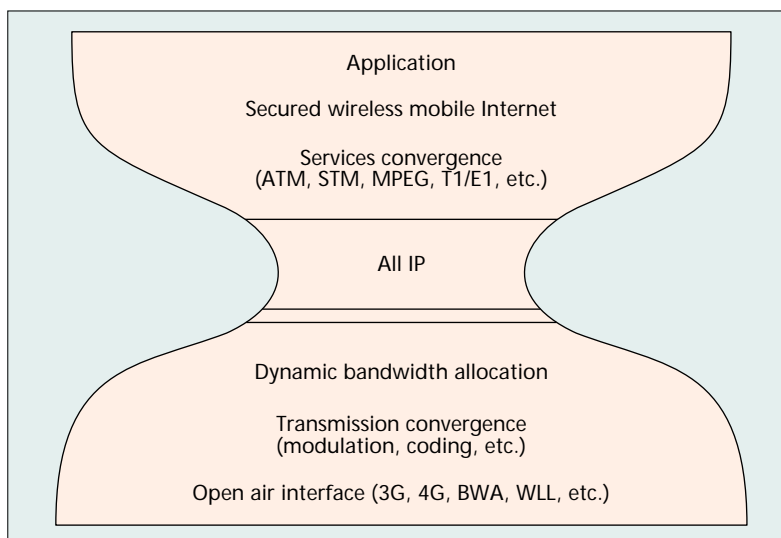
Application

Secured wireless mobile Internet

Services convergence
(ATM, STM, MPEG, T1/E1, etc.)

All IP

Dynamic bandwidth allocation

Transmission convergence
(modulation, coding, etc.)

Open air interface (3G, 4G, BWA, WLL, etc.)